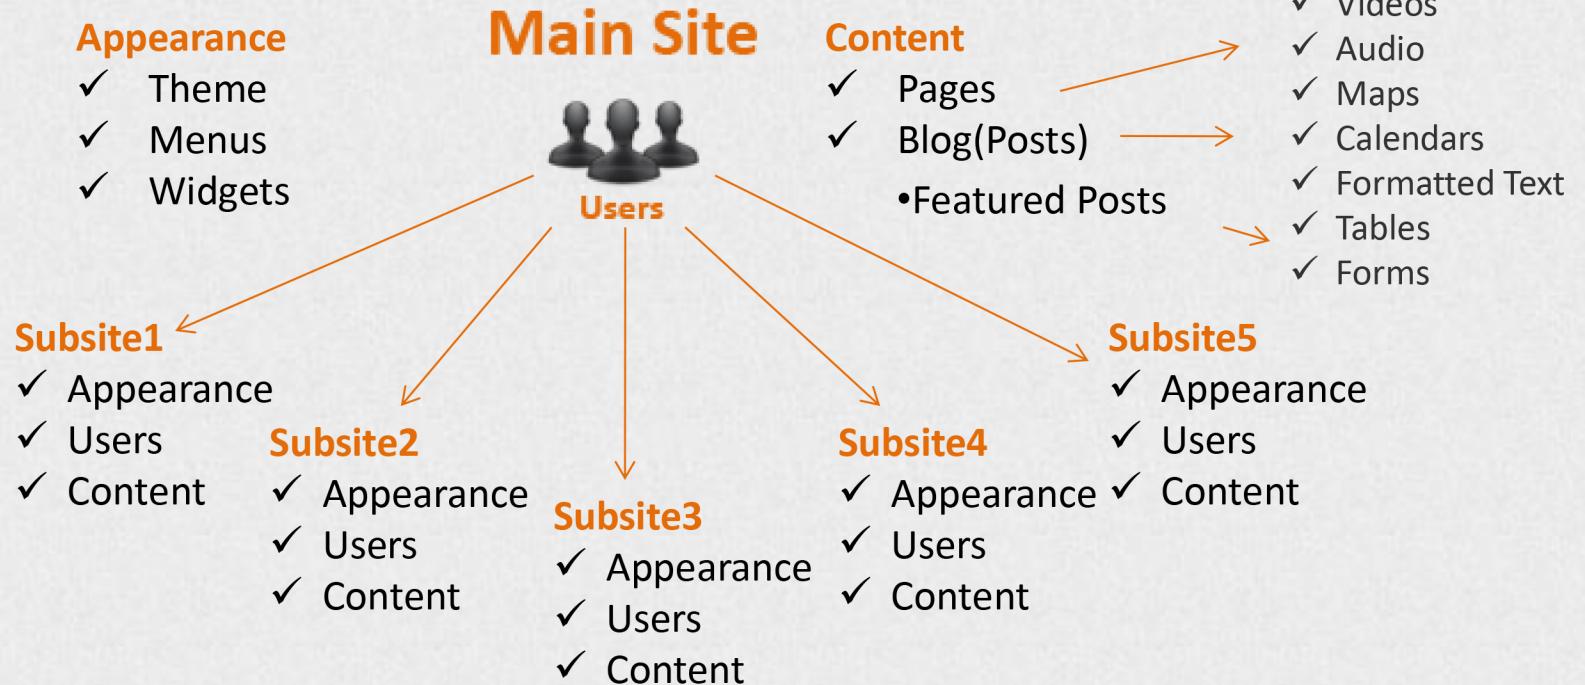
Appearance
✓ Theme
✓ Menus
✓ Widgets

Main Site

Users

Content
✓ Pages
✓ Blog(Posts)
•Featured Posts

✓ Videos
✓ Audio
✓ Maps
✓ Calendars
✓ Formatted Text
✓ Tables
✓ Forms

Subsite1
✓ Appearance
✓ Users
✓ Content

Subsite2
✓ Appearance
✓ Users
✓ Content

Subsite3
✓ Appearance
✓ Users
✓ Content

Subsite4
✓ Appearance
✓ Users
✓ Content

Subsite5
✓ Appearance
✓ Users
✓ Content